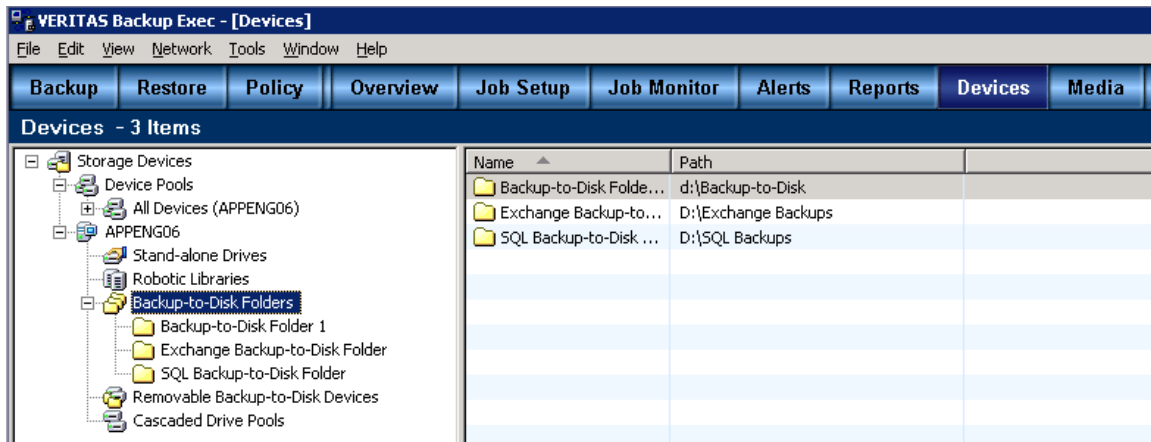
VERITAS Backup Exec - [Devices]

File Edit View Network Tools Window Help

Backup Restore Policy Overview Job Setup Job Monitor Alerts Reports Devices Media

Devices - 3 Items

Storage Devices
Device Pools
All Devices (APPENG06)
APPENG06
Stand-alone Drives
Robotic Libraries
Backup-to-Disk Folders
Backup-to-Disk Folder 1
Exchange Backup-to-Disk Folder
SQL Backup-to-Disk Folder
Removable Backup-to-Disk Devices
Cascaded Drive Pools

| Name | Path |
|---|---|
| Backup-to-Disk Folde... | d:\Backup-to-Disk |
| Exchange Backup-to... | D:\Exchange Backups |
| SQL Backup-to-Disk ... | D:\SQL Backups |